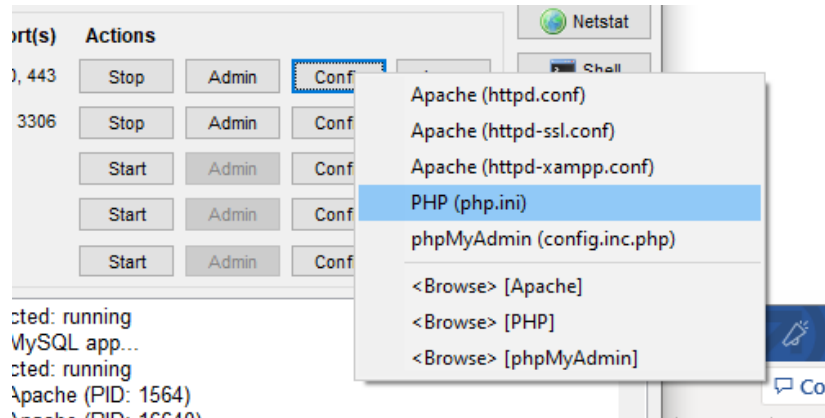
ort(s) Actions
), 443 Stop Admin Config
3306 Stop Admin Conf
Start Admin Conf
Start Admin Conf
Start Admin Conf

Netstat
Shell

Apache (httpd.conf)
Apache (httpd-ssl.conf)
Apache (httpd-xampp.conf)
PHP (php.ini)
phpMyAdmin (config.inc.php)
<Browse> [Apache]
<Browse> [PHP]
<Browse> [phpMyAdmin]

cted: running
MySQL app...
cted: running
Apache (PID: 1564)
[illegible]

Co